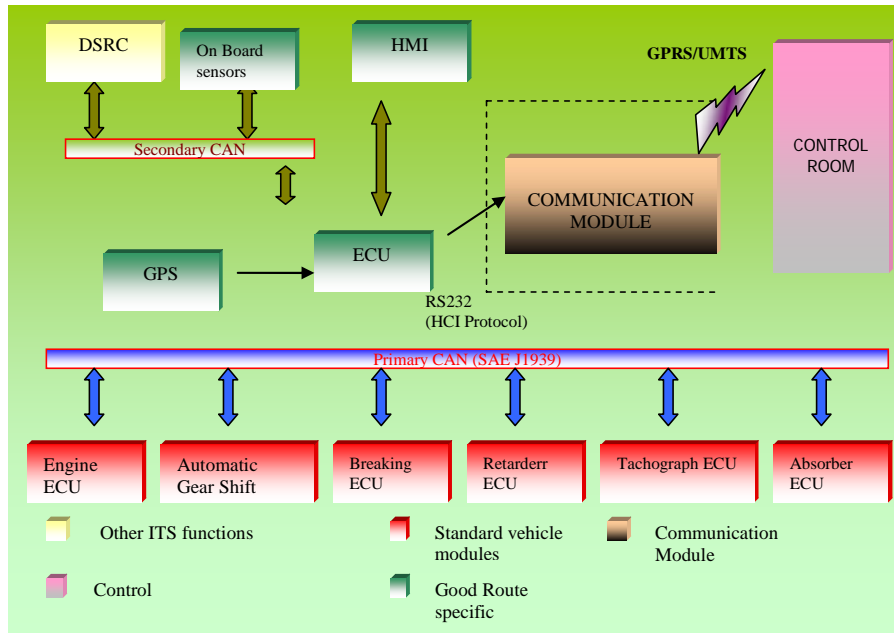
DSRC

On Board sensors

HMI

GPRS/UMTS

CONTROL ROOM

Secondary CAN

COMMUNICATION MODULE

GPS

ECU

RS232
(HCI Protocol)

Primary CAN (SAE J1939)

Engine ECU

Automatic Gear Shift

Breaking ECU

Retarderr ECU

Tachograph ECU

Absorber ECU

Other ITS functions

Standard vehicle modules

Communication Module

Control

Good Route specific